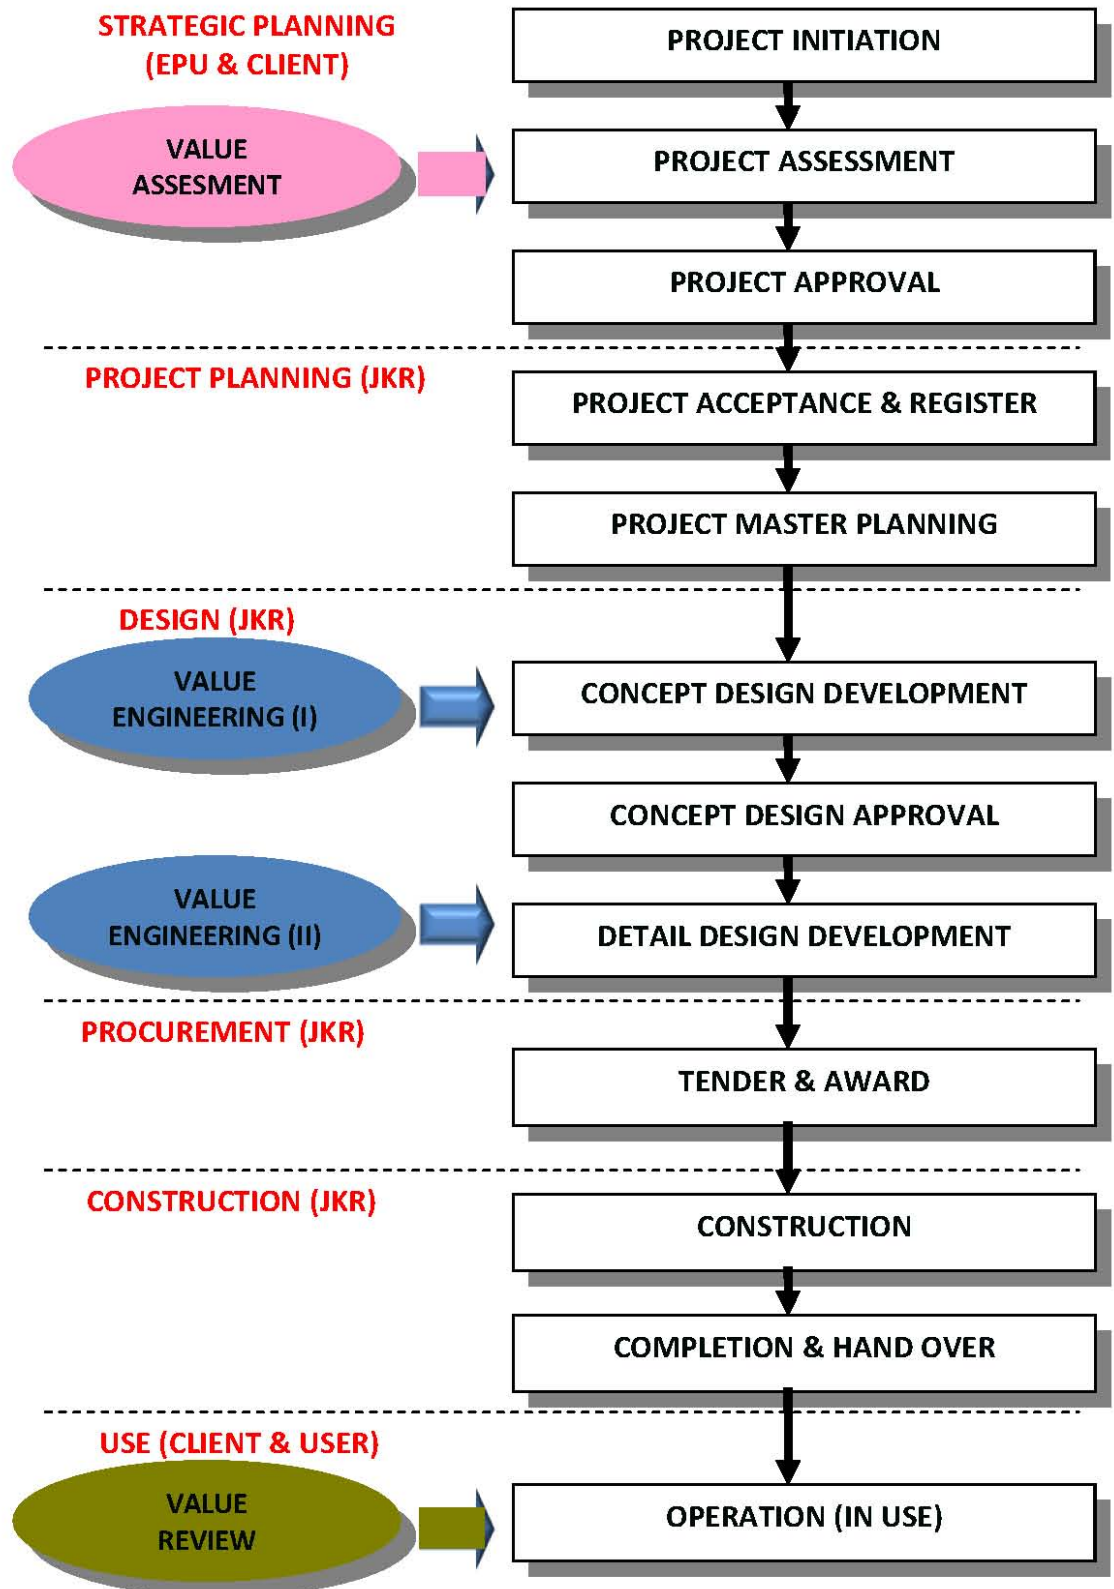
STRATEGIC PLANNING (EPU & CLIENT)

PROJECT INITIATION

VALUE ASSESMENT

PROJECT ASSESSMENT

PROJECT APPROVAL

PROJECT PLANNING (JKR)

PROJECT ACCEPTANCE & REGISTER

PROJECT MASTER PLANNING

DESIGN (JKR)

VALUE ENGINEERING (I)

CONCEPT DESIGN DEVELOPMENT

CONCEPT DESIGN APPROVAL

VALUE ENGINEERING (II)

DETAIL DESIGN DEVELOPMENT

PROCUREMENT (JKR)

TENDER & AWARD

CONSTRUCTION (JKR)

CONSTRUCTION

COMPLETION & HAND OVER

USE (CLIENT & USER)

VALUE REVIEW

OPERATION (IN USE)